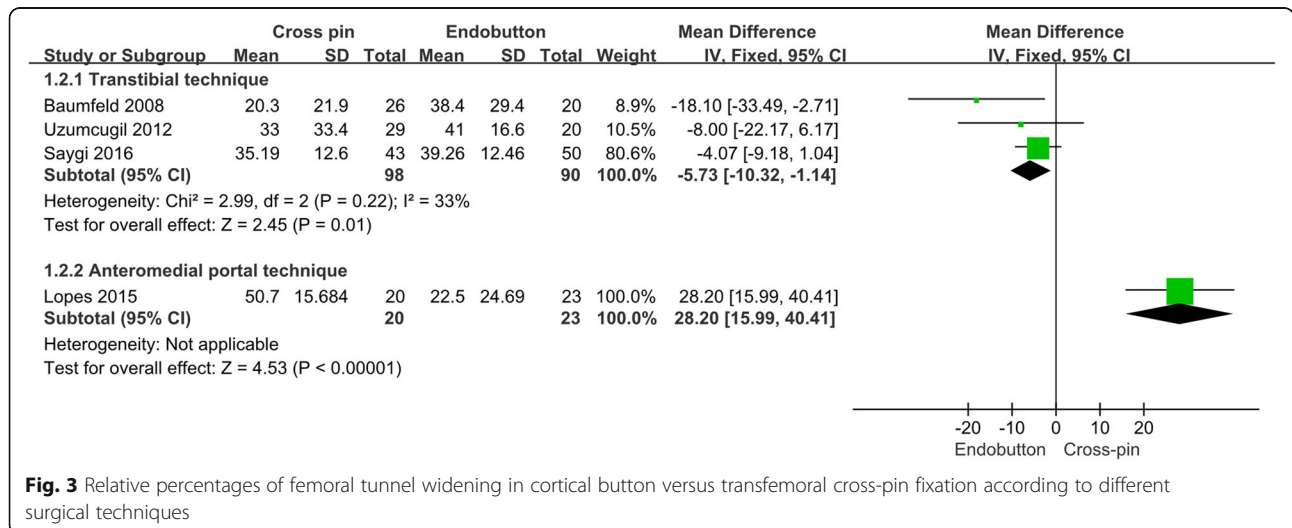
| Study or Subgroup | Cross pin Mean | Cross pin SD | Cross pin Total | Endobutton Mean | Endobutton SD | Endobutton Total | Weight | Mean Difference IV, Fixed, 95% CI |
|---|---|---|---|---|---|---|---|---|
| **1.2.1 Transtibial technique** | | | | | | | | |
| Baumfeld 2008 | 20.3 | 21.9 | 26 | 38.4 | 29.4 | 20 | 8.9% | -18.10 [-33.49, -2.71] |
| Uzumcugil 2012 | 33 | 33.4 | 29 | 41 | 16.6 | 20 | 10.5% | -8.00 [-22.17, 6.17] |
| Saygi 2016 | 35.19 | 12.6 | 43 | 39.26 | 12.46 | 50 | 80.6% | -4.07 [-9.18, 1.04] |
| **Subtotal (95% CI)** | | | **98** | | | **90** | **100.0%** | **-5.73 [-10.32, -1.14]** |

Heterogeneity: Chi² = 2.99, df = 2 (P = 0.22); I² = 33%
Test for overall effect: Z = 2.45 (P = 0.01)

| Study or Subgroup | Cross pin Mean | Cross pin SD | Cross pin Total | Endobutton Mean | Endobutton SD | Endobutton Total | Weight | Mean Difference IV, Fixed, 95% CI |
|---|---|---|---|---|---|---|---|---|
| **1.2.2 Anteromedial portal technique** | | | | | | | | |
| Lopes 2015 | 50.7 | 15.684 | 20 | 22.5 | 24.69 | 23 | 100.0% | 28.20 [15.99, 40.41] |
| **Subtotal (95% CI)** | | | **20** | | | **23** | **100.0%** | **28.20 [15.99, 40.41]** |

Heterogeneity: Not applicable
Test for overall effect: Z = 4.53 (P < 0.00001)

Mean Difference
IV, Fixed, 95% CI

-20 -10 0 10 20
Endobutton Cross-pin

**Fig. 3** Relative percentages of femoral tunnel widening in cortical button versus transfemoral cross-pin fixation according to different surgical techniques